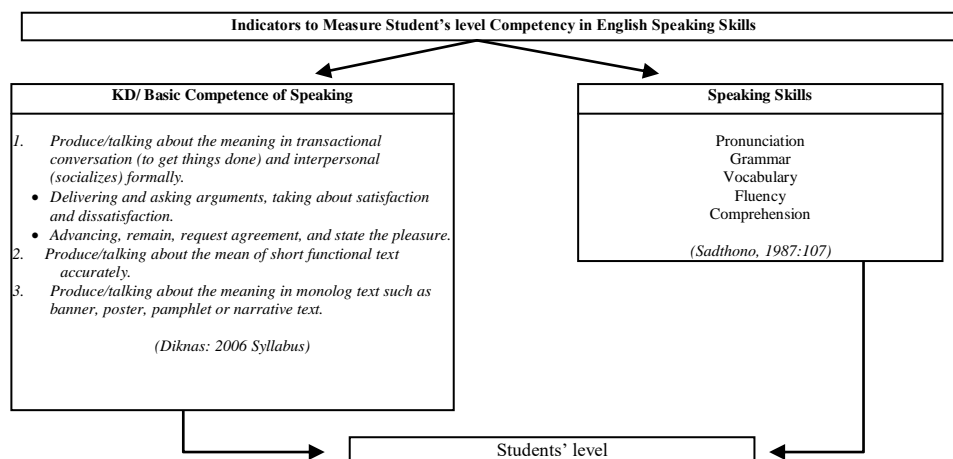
Indicators to Measure Student's level Competency in English Speaking Skills

KD/ Basic Competence of Speaking

1. Produce/talking about the meaning in transactional conversation (to get things done) and interpersonal (socializes) formally.
- Delivering and asking arguments, taking about satisfaction and dissatisfaction.
- Advancing, remain, request agreement, and state the pleasure.
2. Produce/talking about the mean of short functional text accurately.
3. Produce/talking about the meaning in monolog text such as banner, poster, pamphlet or narrative text.

(Diknas: 2006 Syllabus)

Speaking Skills

Pronunciation
Grammar
Vocabulary
Fluency
Comprehension

(Sadthono, 1987:107)

Students' level